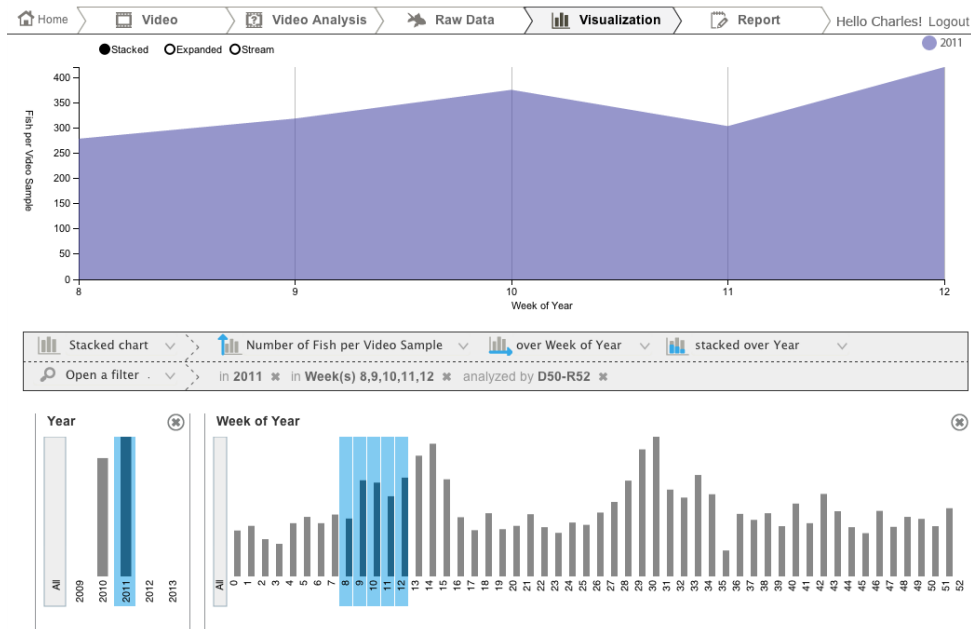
Home Video Video Analysis Raw Data Visualization Report Hello Charles! Logout

Stacked Expanded Stream

2011

Fish per Video Sample

400
350
300
250
200
150
100
50
0

8 9 10 11 12

Week of Year

Stacked chart

Number of Fish per Video Sample

over Week of Year

stacked over Year

Open a filter

in **2011** ✖ in **Week(s) 8,9,10,11,12** ✖ analyzed by **D50-R52** ✖

Year

All 2009 2010 2011 2012 2013

Week of Year

All 0 1 2 3 4 5 6 7 8 9 10 11 12 13 14 15 16 17 18 19 20 21 22 23 24 25 26 27 28 29 30 31 32 33 34 35 36 37 38 39 40 41 42 43 44 45 46 47 48 49 50 51 52